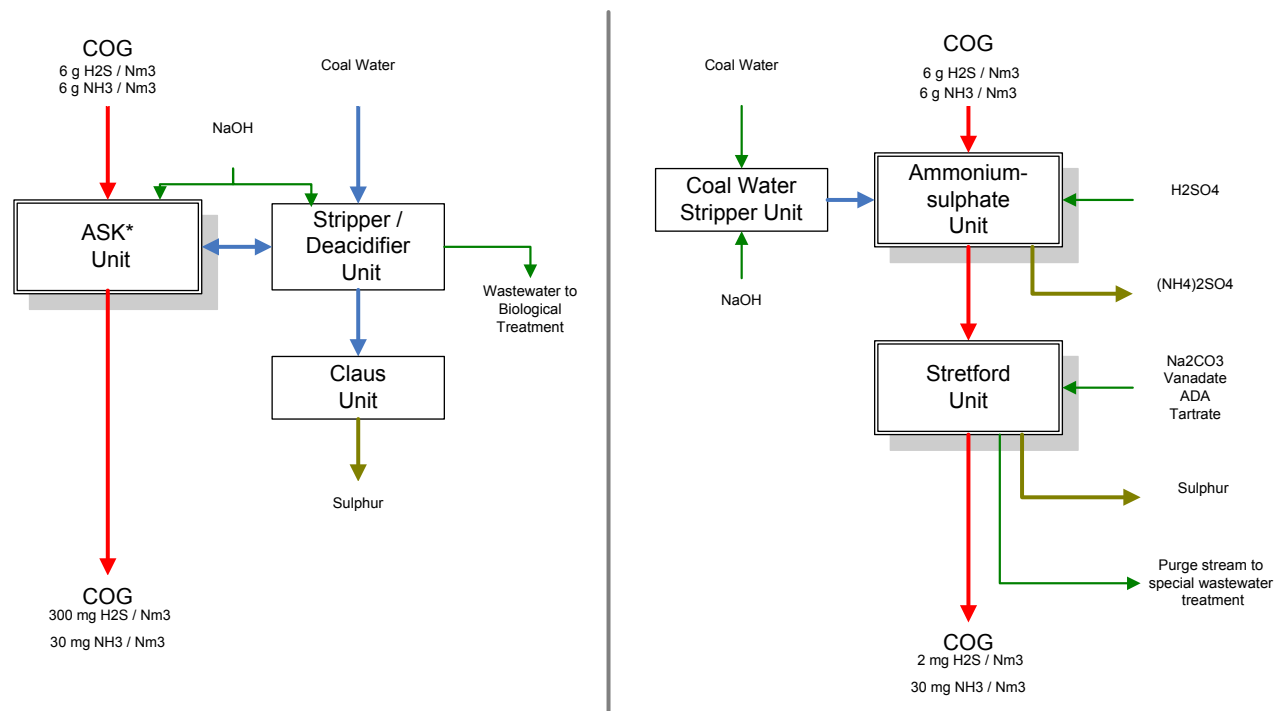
COG
6 g H2S / Nm3
6 g NH3 / Nm3

Coal Water

NaOH

ASK*
Unit

Stripper /
Deacidifier
Unit

Wastewater to
Biological
Treatment

Claus
Unit

Sulphur

COG
300 mg H2S / Nm3
30 mg NH3 / Nm3

Coal Water

COG
6 g H2S / Nm3
6 g NH3 / Nm3

Coal Water
Stripper Unit

Ammonium-
sulphate
Unit

H2SO4

NaOH

(NH4)2SO4

Stretford
Unit

Na2CO3
Vanadate
ADA
Tartrate

Sulphur

Purge stream to
special wastewater
treatment

COG
2 mg H2S / Nm3
30 mg NH3 / Nm3